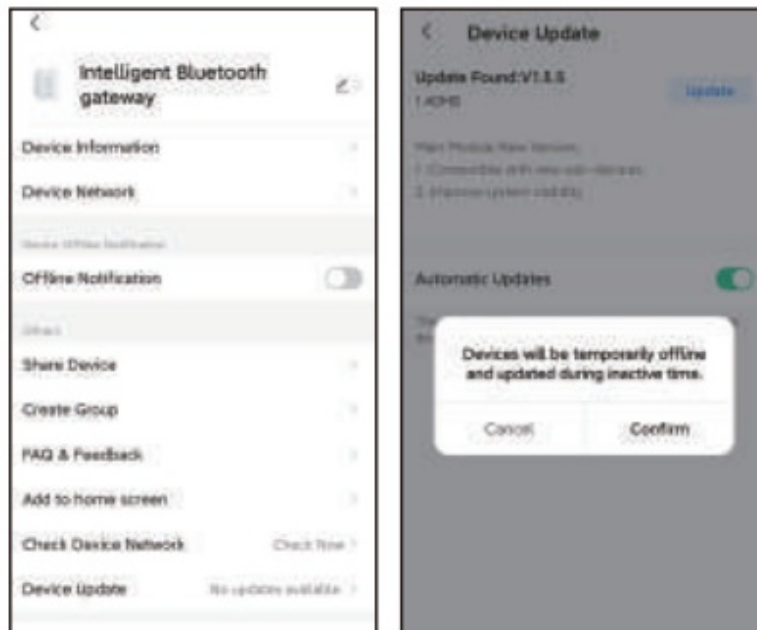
Intelligent Bluetooth gateway

Device Information

Device Network

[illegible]

Offline Notification

Others

Share Device

Create Group

FAQ & Feedback

Add to home screen

Check Device Network Check Now

Device Update No updates available

Device Update

Update Found:V1.5.5

1.40MB

Update

Main Module New Version:

1. Compatible with new sub-devices

2. Improve system stability

Automatic Updates

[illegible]

Devices will be temporarily offline and updated during inactive time.

Cancel

Confirm